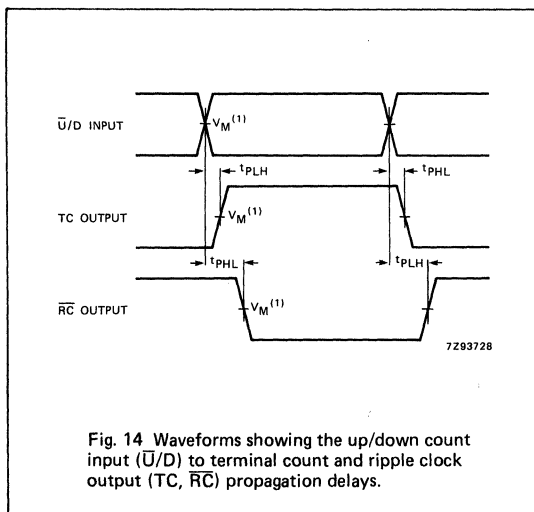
$\overline{U}$/D INPUT

$V_M^{(1)}$

$t_{PLH}$

$t_{PHL}$

TC OUTPUT

$V_M^{(1)}$

$t_{PHL}$

$t_{PLH}$

$\overline{RC}$ OUTPUT

$V_M^{(1)}$

7Z93728

Fig. 14 Waveforms showing the up/down count input ($\overline{U}$/D) to terminal count and ripple clock output (TC, $\overline{RC}$) propagation delays.